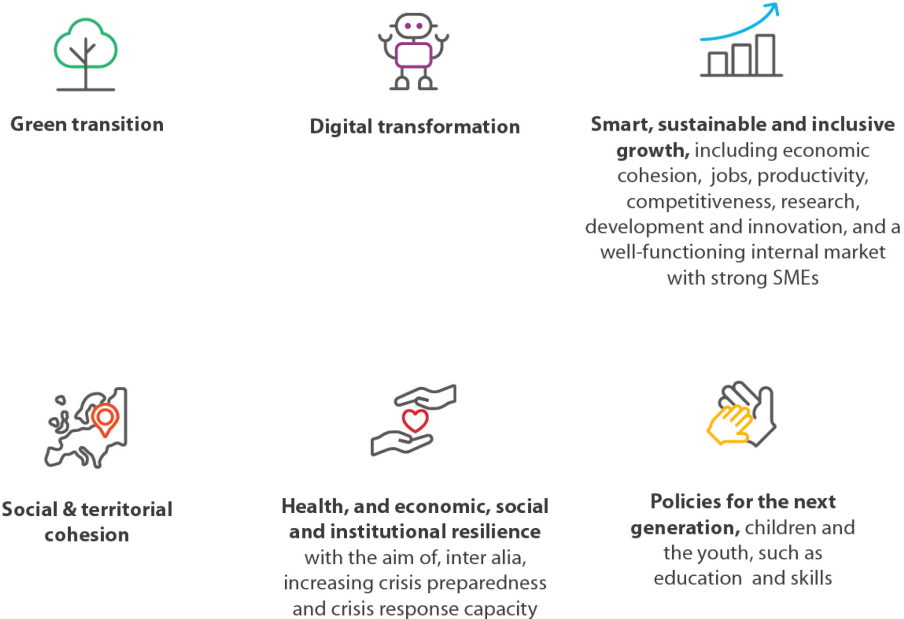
Green transition

Digital transformation

**Smart, sustainable and inclusive growth,** including economic cohesion, jobs, productivity, competitiveness, research, development and innovation, and a well-functioning internal market with strong SMEs

Social & territorial cohesion

**Health, and economic, social and institutional resilience** with the aim of, inter alia, increasing crisis preparedness and crisis response capacity

**Policies for the next generation,** children and the youth, such as education and skills